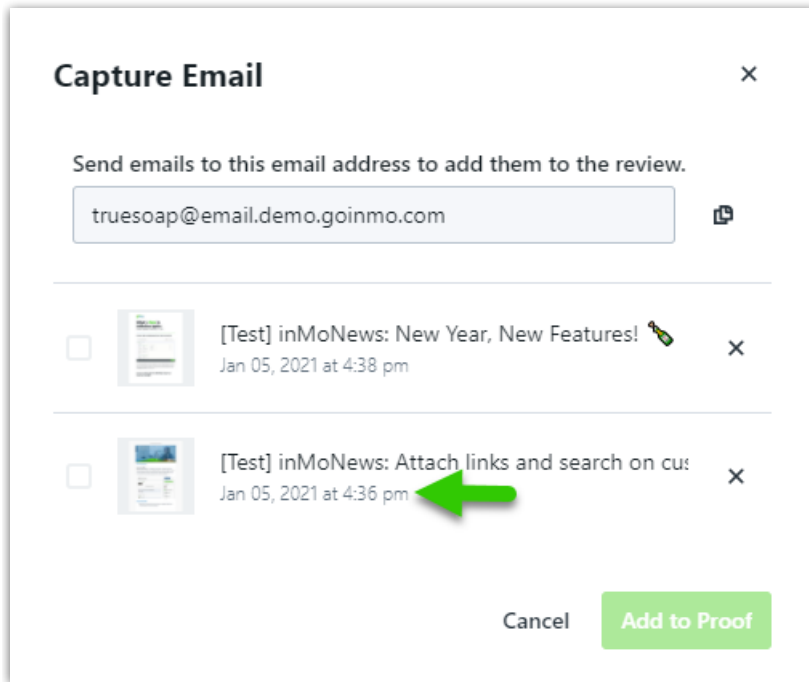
Capture Email

×

Send emails to this email address to add them to the review.

truesoap@email.demo.goinmo.com

[Test] inMoNews: New Year, New Features! 🍾
Jan 05, 2021 at 4:38 pm

×

[Test] inMoNews: Attach links and search on cu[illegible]
Jan 05, 2021 at 4:36 pm

×

Cancel

Add to Proof